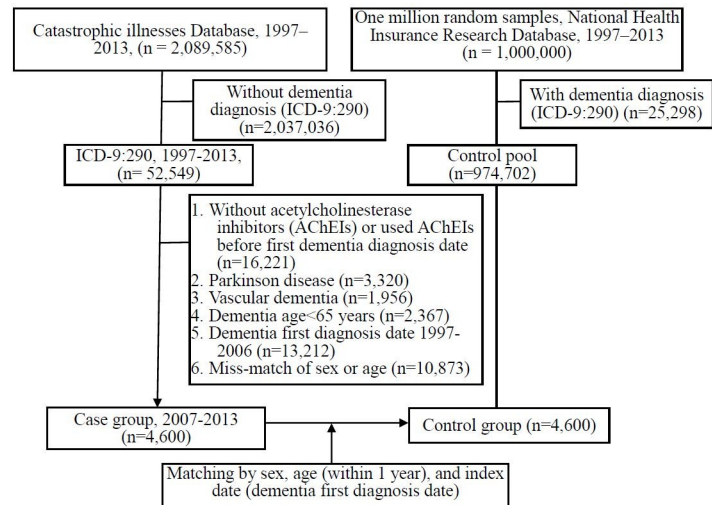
Catastrophic illnesses Database, 1997–2013, (n = 2,089,585)

One million random samples, National Health Insurance Research Database, 1997–2013 (n = 1,000,000)

Without dementia diagnosis (ICD-9:290) (n=2,037,036)

With dementia diagnosis (ICD-9:290) (n=25,298)

ICD-9:290, 1997-2013, (n= 52,549)

Control pool (n=974,702)

1. Without acetylcholinesterase inhibitors (AChEIs) or used AChEIs before first dementia diagnosis date (n=16,221)
2. Parkinson disease (n=3,320)
3. Vascular dementia (n=1,956)
4. Dementia age<65 years (n=2,367)
5. Dementia first diagnosis date 1997-2006 (n=13,212)
6. Miss-match of sex or age (n=10,873)

Case group, 2007-2013 (n=4,600)

Control group (n=4,600)

Matching by sex, age (within 1 year), and index date (dementia first diagnosis date)